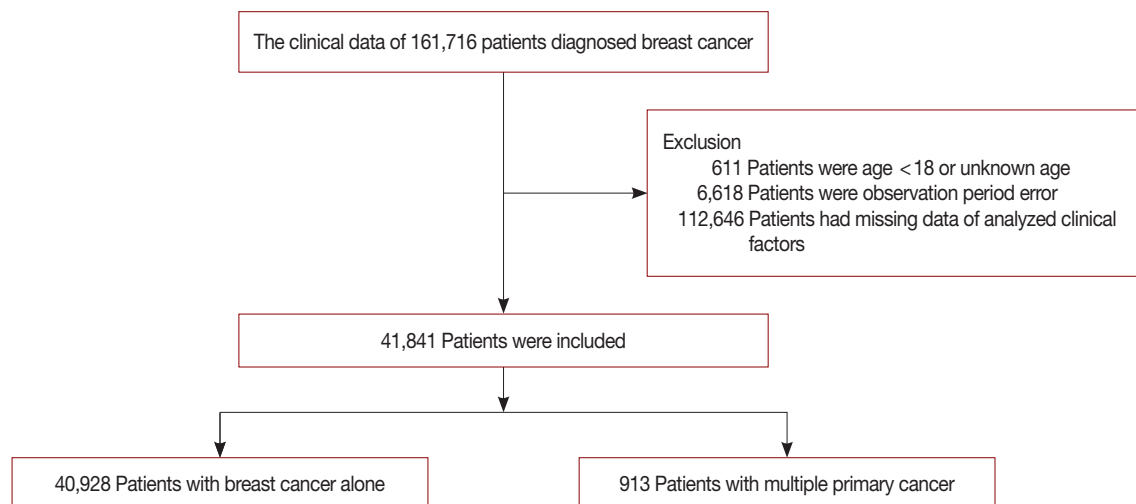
The clinical data of 161,716 patients diagnosed breast cancer

Exclusion
611 Patients were age <18 or unknown age
6,618 Patients were observation period error
112,646 Patients had missing data of analyzed clinical factors

41,841 Patients were included

40,928 Patients with breast cancer alone

913 Patients with multiple primary cancer